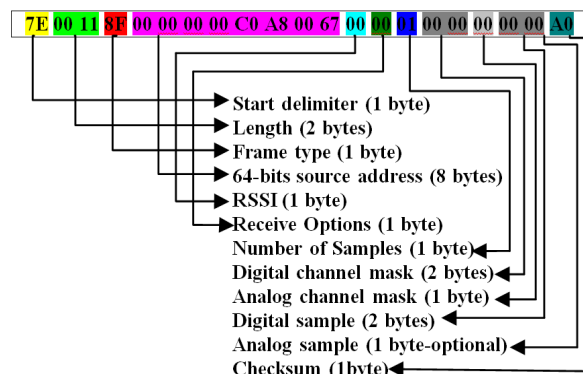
7E 00 11 8F 00 00 00 00 C0 A8 00 67 00 00 01 00 00 00 00 00 A0

Start delimiter (1 byte)
Length (2 bytes)
Frame type (1 byte)
64-bits source address (8 bytes)
RSSI (1 byte)
Receive Options (1 byte)
Number of Samples (1 byte)
Digital channel mask (2 bytes)
Analog channel mask (1 byte)
Digital sample (2 bytes)
Analog sample (1 byte-optional)
Checksum (1byte)